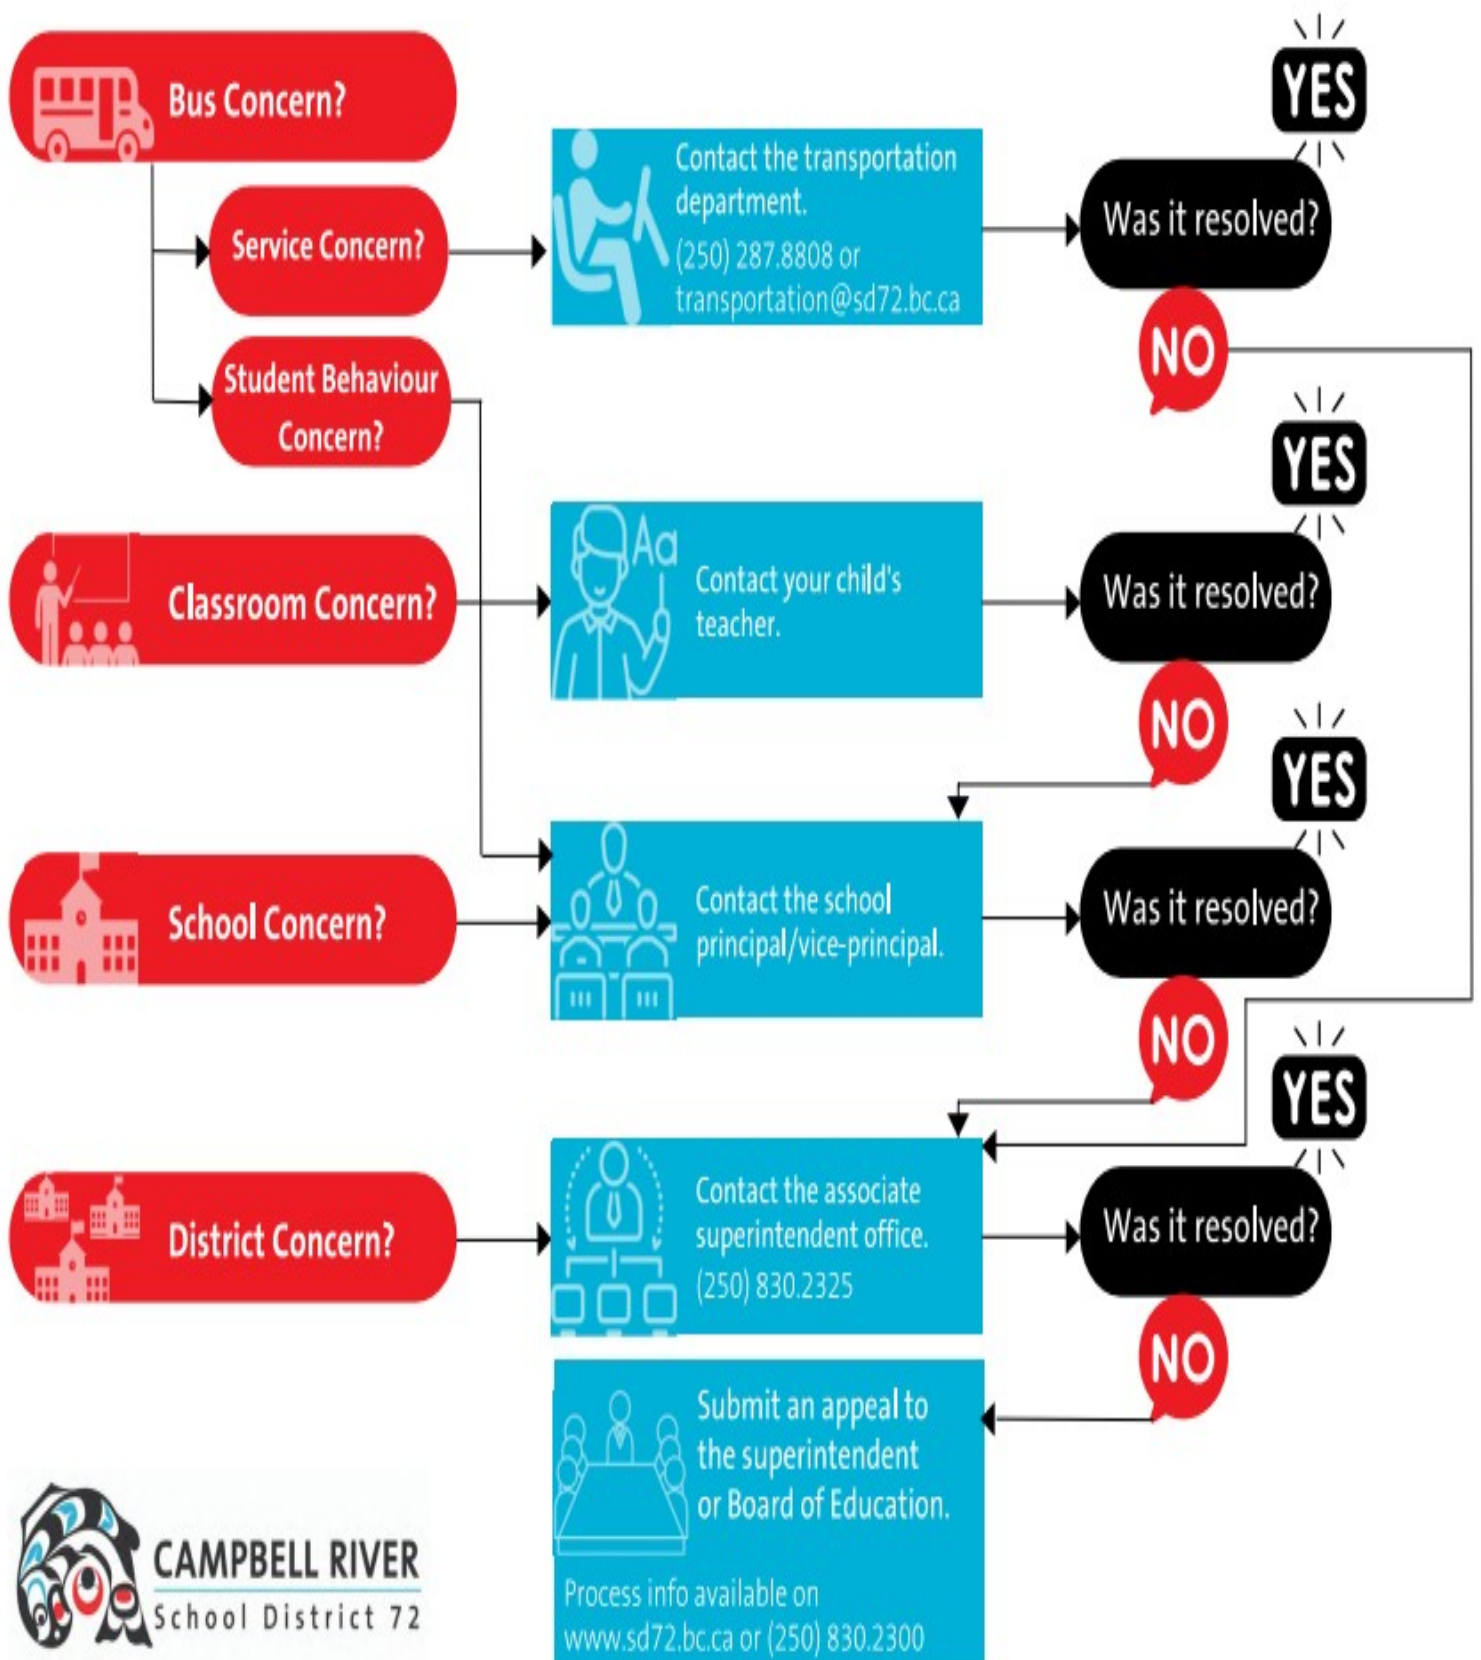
Bus Concern?

Service Concern?

Student Behaviour Concern?

Contact the transportation department.
(250) 287.8808 or
transportation@sd72.bc.ca

YES

Was it resolved?

NO

Classroom Concern?

Aa

Contact your child's teacher.

YES

Was it resolved?

NO

School Concern?

Contact the school principal/vice-principal.

YES

Was it resolved?

NO

District Concern?

Contact the associate superintendent office.
(250) 830.2325

YES

Was it resolved?

NO

Submit an appeal to the superintendent or Board of Education.

Process info available on
www.sd72.bc.ca or (250) 830.2300

CAMPBELL RIVER
School District 72